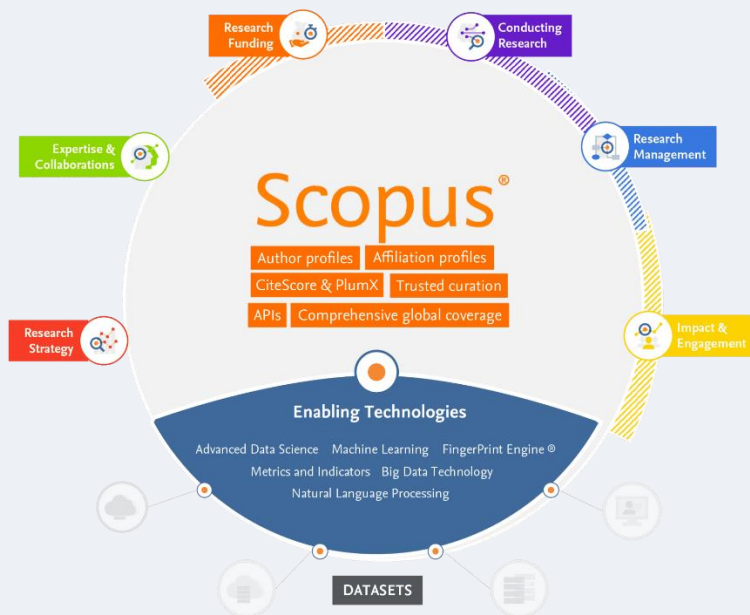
Research Funding

Conducting Research

Research Management

Expertise & Collaborations

Scopus®

Author profiles
Affiliation profiles
CiteScore & PlumX
Trusted curation
APIs
Comprehensive global coverage

Impact & Engagement

Research Strategy

Enabling Technologies

Advanced Data Science Machine Learning FingerPrint Engine ®
Metrics and Indicators Big Data Technology
Natural Language Processing

DATASETS